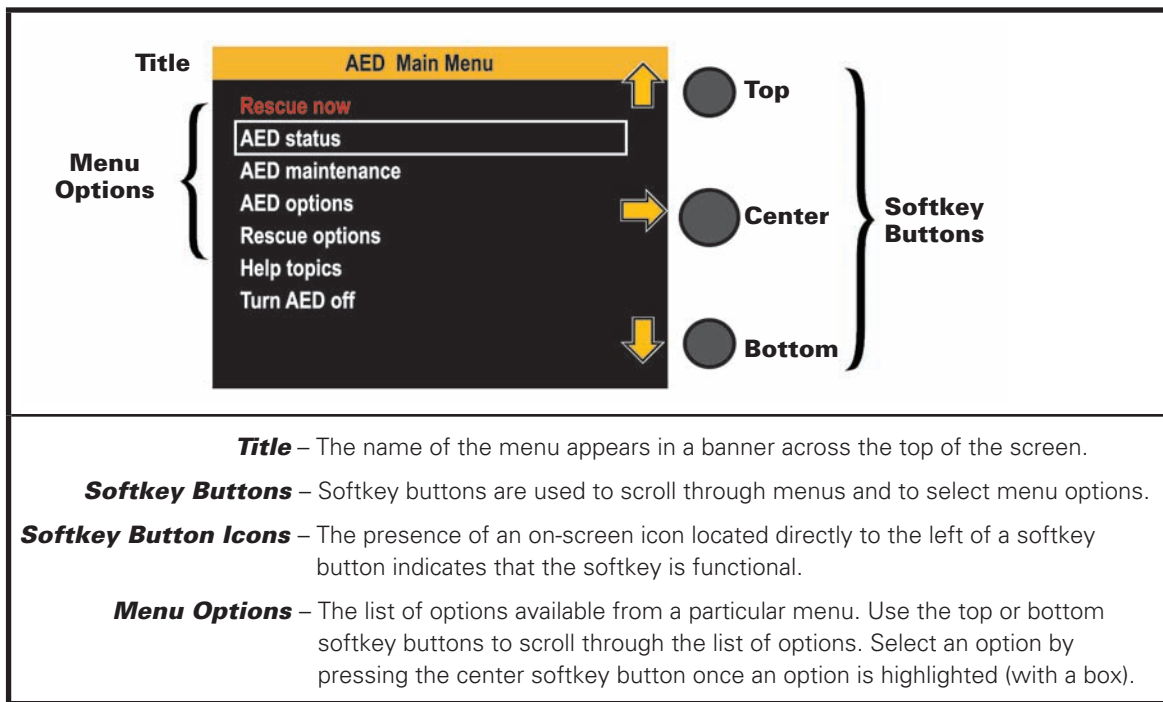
Title

AED Main Menu

Rescue now
AED status
AED maintenance
AED options
Rescue options
Help topics
Turn AED off

Menu Options

Top

Center

Bottom

Softkey Buttons

*Title* – The name of the menu appears in a banner across the top of the screen.

*Softkey Buttons* – Softkey buttons are used to scroll through menus and to select menu options.

*Softkey Button Icons* – The presence of an on-screen icon located directly to the left of a softkey button indicates that the softkey is functional.

*Menu Options* – The list of options available from a particular menu. Use the top or bottom softkey buttons to scroll through the list of options. Select an option by pressing the center softkey button once an option is highlighted (with a box).